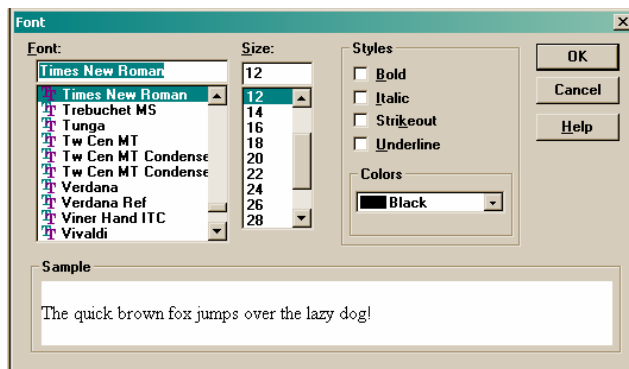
Font
Font:
Times New Roman
Times New Roman
Trebuchet MS
Tunga
Tw Cen MT
Tw Cen MT Condense
Tw Cen MT Condense
Verdana
Verdana Ref
Viner Hand ITC
Vivaldi
Size:
12
12
14
16
18
20
22
24
26
28
Styles
Bold
Italic
Strikeout
Underline
Colors
Black
OK
Cancel
Help
Sample
The quick brown fox jumps over the lazy dog!